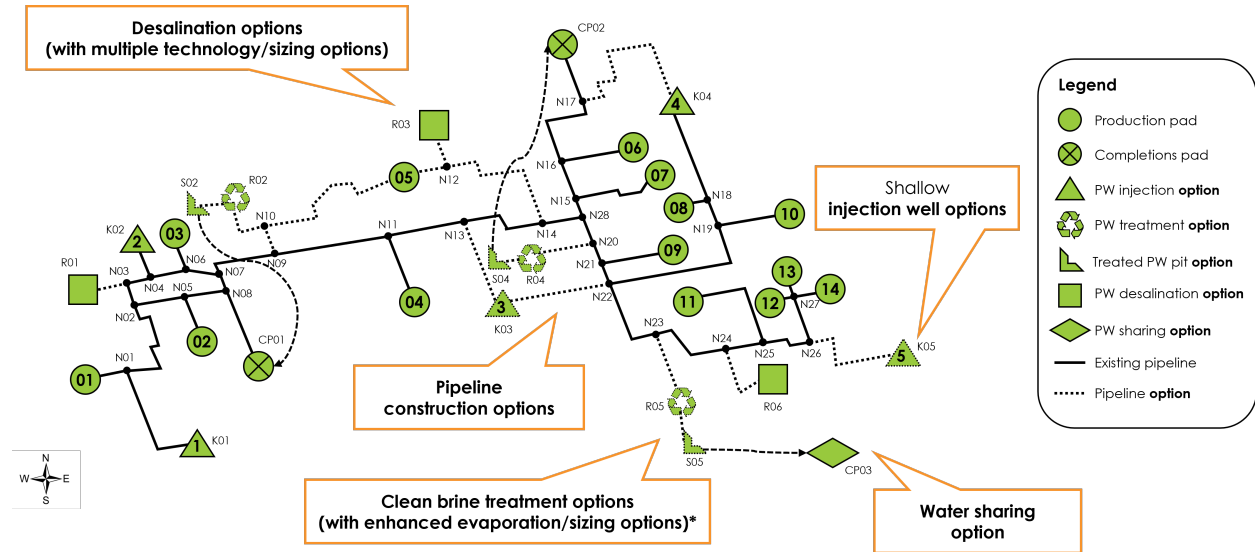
Desalination options (with multiple technology/sizing options)

CP02

N17

K04

4

R03

N16

06

07

05

N12

N15

N18

08

10

N28

S02

R02

N10

N11

N13

N14

N19

N20

K02

2

03

09

N21

N06

N09

S04

R04

13

R01

N03

N07

N04

N05

N08

04

3

N22

11

12

14

N27

N02

02

K03

01

N01

CP01

N23

N24

N25

N26

5

K05

R06

R05

1

K01

S05

CP03

N

W

E

S

Shallow injection well options

Pipeline construction options

Clean brine treatment options (with enhanced evaporation/sizing options)*

Water sharing option

Legend

Production pad

Completions pad

PW injection **option**

PW treatment **option**

Treated PW pit **option**

PW desalination **option**

PW sharing **option**

Existing pipeline

Pipeline **option**